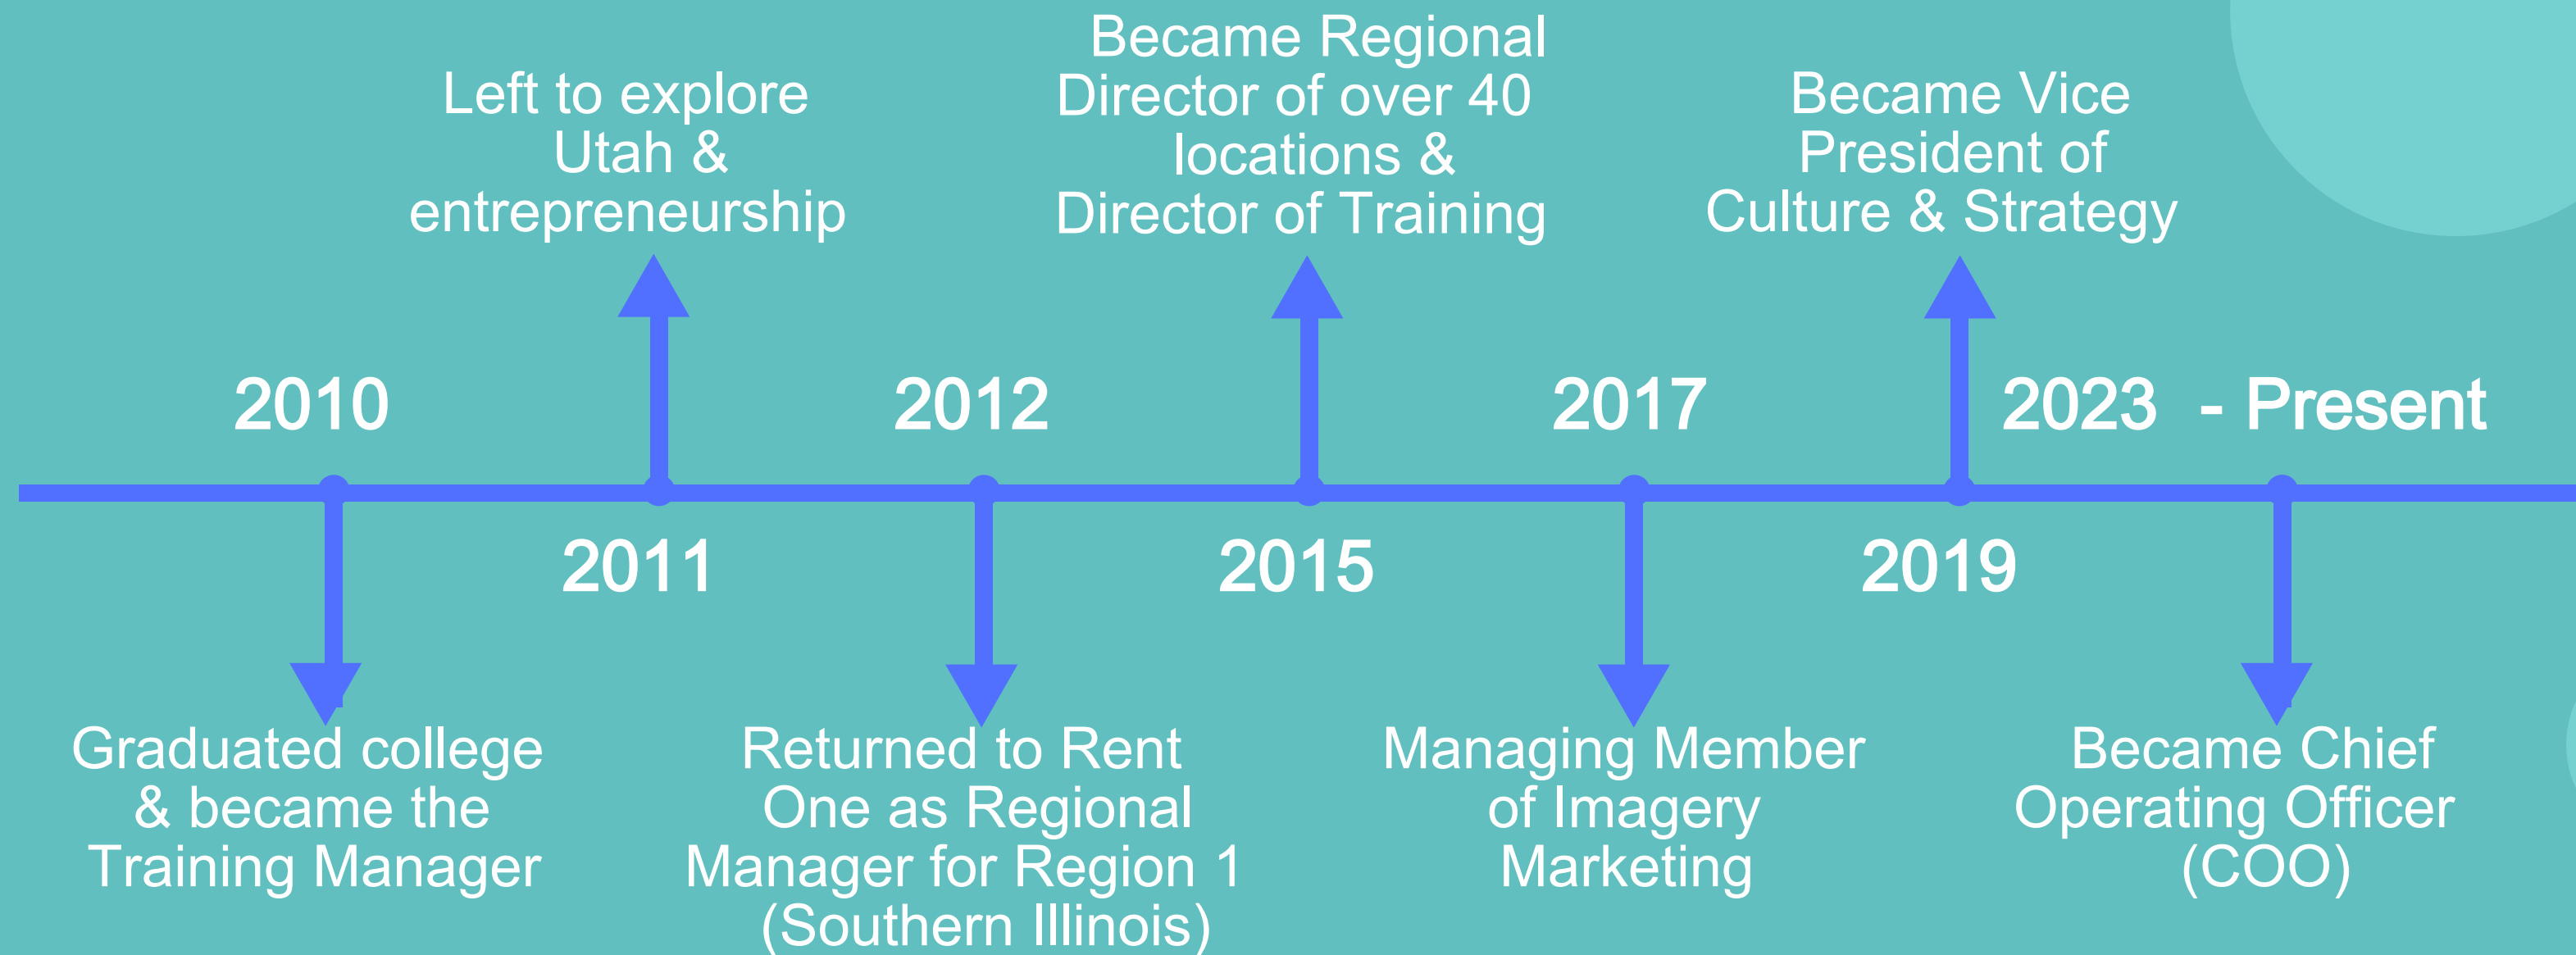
Left to explore Utah & entrepreneurship

Became Regional Director of over 40 locations & Director of Training

Became Vice President of Culture & Strategy

2010

2012

2017

2023 - Present

2011

2015

2019

Graduated college & became the Training Manager

Returned to Rent One as Regional Manager for Region 1 (Southern Illinois)

Managing Member of Imagery Marketing

Became Chief Operating Officer (COO)